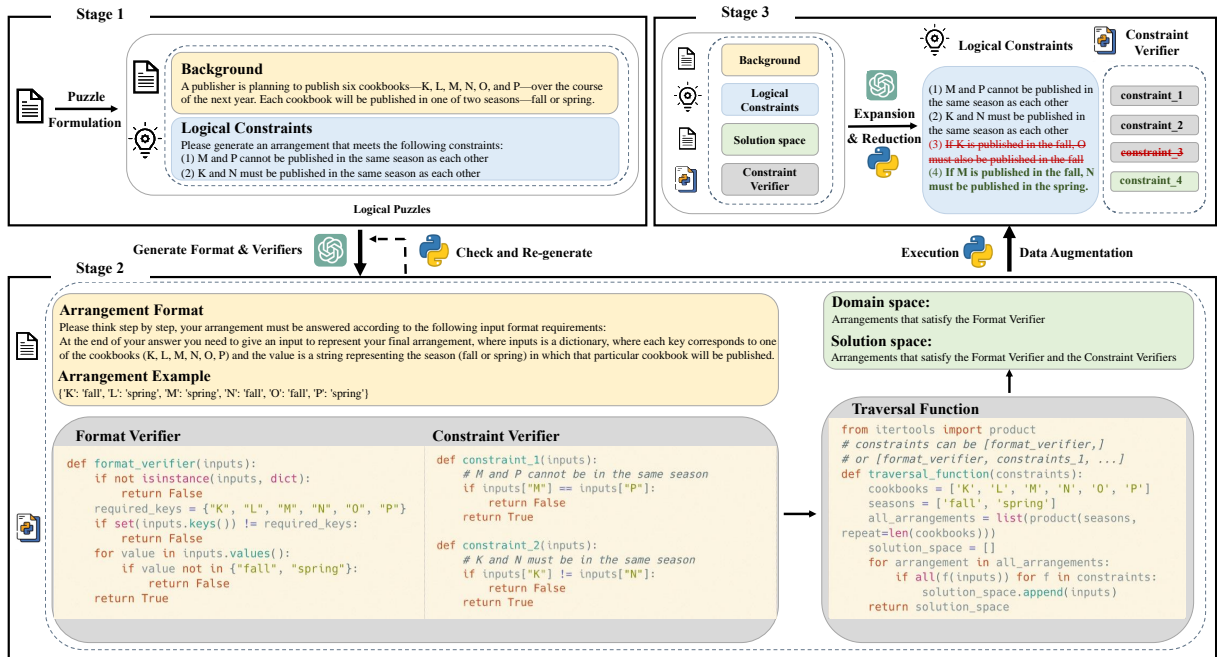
Stage 1

Puzzle Formulation

Background
A publisher is planning to publish six cookbooks—K, L, M, N, O, and P—over the course of the next year. Each cookbook will be published in one of two seasons—fall or spring.

Logical Constraints
Please generate an arrangement that meets the following constraints:
(1) M and P cannot be published in the same season as each other
(2) K and N must be published in the same season as each other

Logical Puzzles

Stage 3

Background
Logical Constraints
Solution space
Constraint Verifier

Expansion & Reduction

Logical Constraints

(1) M and P cannot be published in the same season as each other
(2) K and N must be published in the same season as each other
(3) If K is published in the fall, O must also be published in the fall
(4) If M is published in the fall, N must be published in the spring.

Constraint Verifier
constraint_1
constraint_2
constraint_3
constraint_4

Generate Format & Verifiers
Check and Re-generate
Execution
Data Augmentation

Stage 2

Arrangement Format
Please think step by step, your arrangement must be answered according to the following input format requirements:
At the end of your answer you need to give an input to represent your final arrangement, where inputs is a dictionary, where each key corresponds to one of the cookbooks (K, L, M, N, O, P) and the value is a string representing the season (fall or spring) in which that particular cookbook will be published.
Arrangement Example
{'K': 'fall', 'L': 'spring', 'M': 'spring', 'N': 'fall', 'O': 'fall', 'P': 'spring'}

Domain space:
Arrangements that satisfy the Format Verifier
Solution space:
Arrangements that satisfy the Format Verifier and the Constraint Verifiers

Format Verifier
def format_verifier(inputs):
    if not isinstance(inputs, dict):
        return False
    required_keys = {"K", "L", "M", "N", "O", "P"}
    if set(inputs.keys()) != required_keys:
        return False
    for value in inputs.values():
        if value not in {"fall", "spring"}:
            return False
    return True

Constraint Verifier
def constraint_1(inputs):
    # M and P cannot be in the same season
    if inputs["M"] == inputs["P"]:
        return False
    return True

def constraint_2(inputs):
    # K and N must be in the same season
    if inputs["K"] != inputs["N"]:
        return False
    return True

Traversal Function
from itertools import product
# constraints can be [format_verifier,]
# or [format_verifier, constraints_1, ...]
def traversal_function(constraints):
    cookbooks = ['K', 'L', 'M', 'N', 'O', 'P']
    seasons = ['fall', 'spring']
    all_arrangements = list(product(seasons, repeat=len(cookbooks)))
    solution_space = []
    for arrangement in all_arrangements:
        if all(f(inputs)) for f in constraints:
            solution_space.append(inputs)
    return solution_space